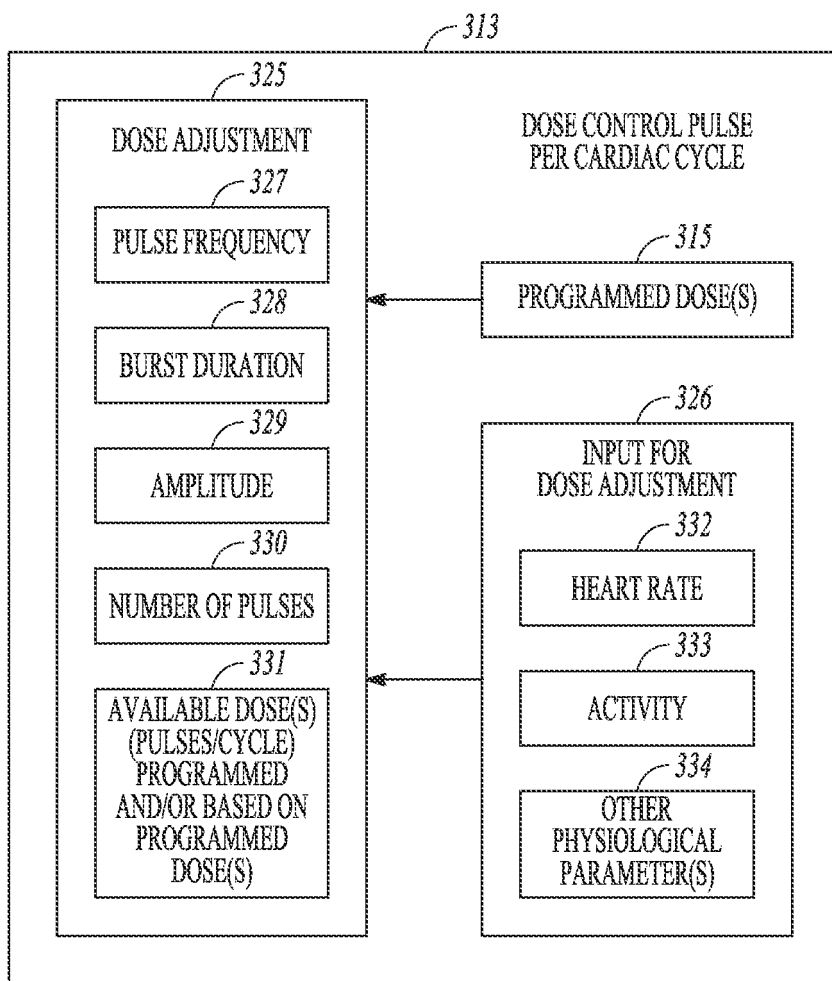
313

325

DOSE ADJUSTMENT

DOSE CONTROL PULSE PER CARDIAC CYCLE

327

PULSE FREQUENCY

315

PROGRAMMED DOSE(S)

328

BURST DURATION

326

329

INPUT FOR DOSE ADJUSTMENT

AMPLITUDE

332

330

HEART RATE

NUMBER OF PULSES

331

333

AVAILABLE DOSE(S) (PULSES/CYCLE) PROGRAMMED AND/OR BASED ON PROGRAMMED DOSE(S)

ACTIVITY

334

OTHER PHYSIOLOGICAL PARAMETER(S)